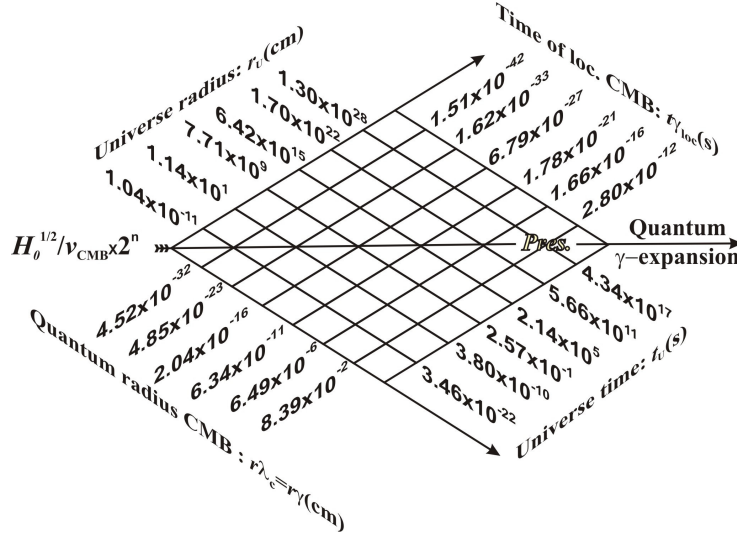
Universe radius: $r_U$(cm)

$1.30x10^{28}$
$1.70x10^{22}$
$6.42x10^{15}$
$7.71x10^{9}$
$1.14x10^{1}$
$1.04x10^{-11}$

Time of loc. CMB: $t\gamma_{loc}$(s)

$1.51x10^{-42}$
$1.62x10^{-33}$
$6.79x10^{-27}$
$1.78x10^{-21}$
$1.66x10^{-16}$
$2.80x10^{-12}$

$H_0^{1/2}/v_{CMB}x2^n$

Pres.

Quantum
$\gamma$–expansion

$4.52x10^{-32}$
$4.85x10^{-23}$
$2.04x10^{-16}$
$6.34x10^{-11}$
$6.49x10^{-6}$
$8.39x10^{-2}$

Quantum radius CMB : $r\lambda_c$=$r\gamma$(cm)

$4.34x10^{17}$
$5.66x10^{11}$
$2.14x10^{5}$
$2.57x10^{-1}$
$3.80x10^{-10}$
$3.46x10^{-22}$

Universe time: $t_U$(s)